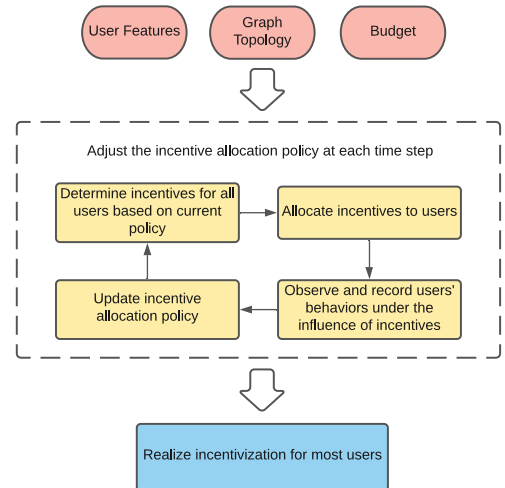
User Features

Graph Topology

Budget

Adjust the incentive allocation policy at each time step

Determine incentives for all users based on current policy

Allocate incentives to users

Observe and record users' behaviors under the influence of incentives

Update incentive allocation policy

Realize incentivization for most users